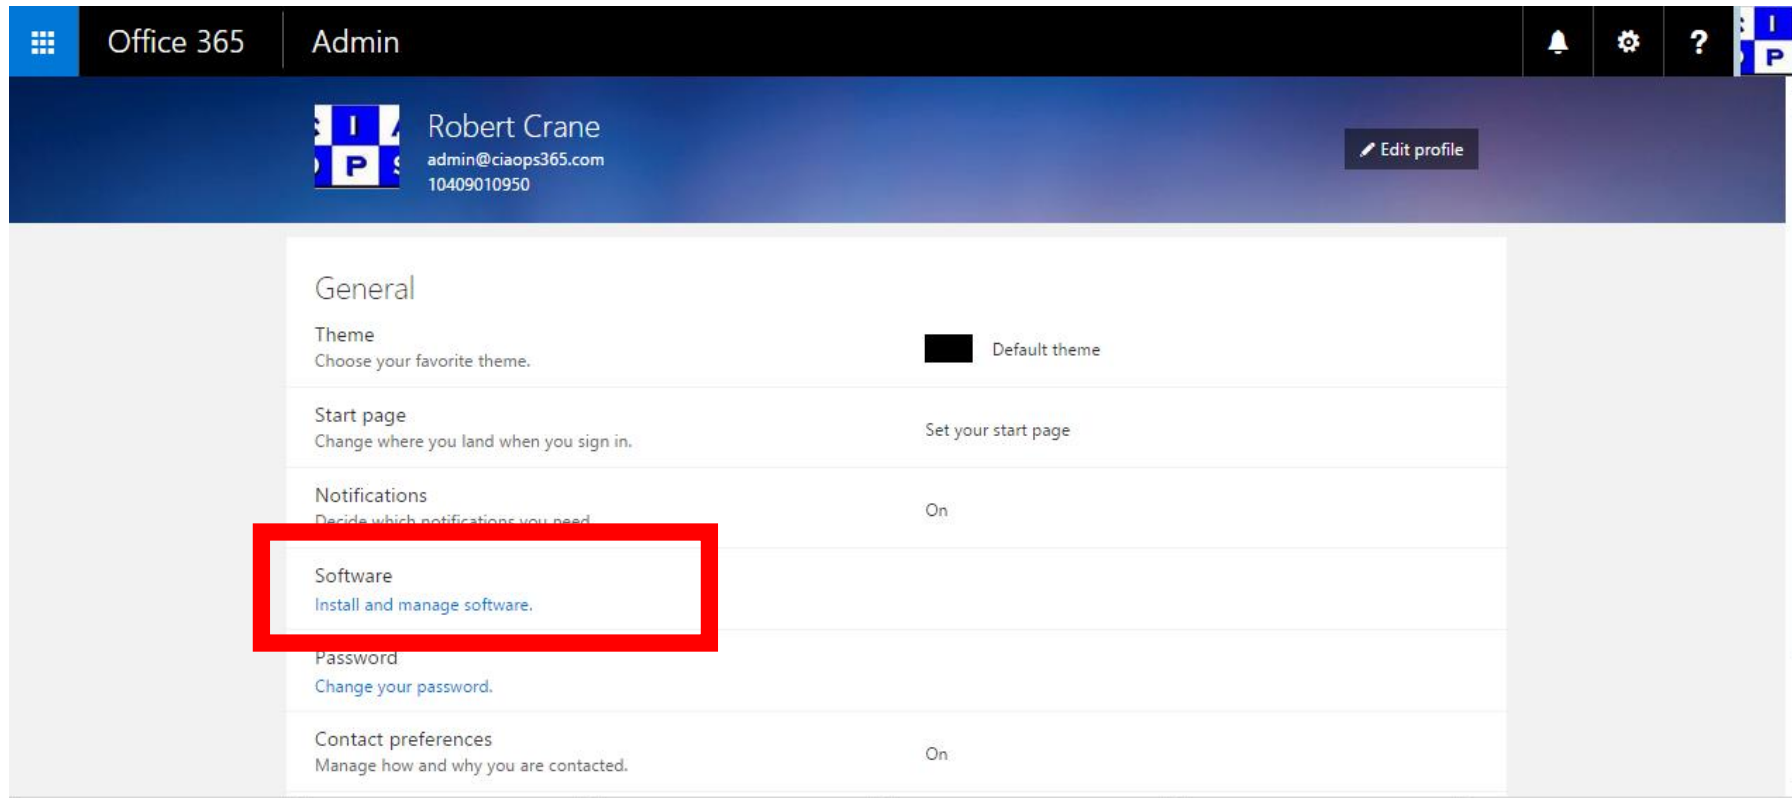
Office 365 | Admin

?

I
P

Robert Crane
admin@ciaops365.com
10409010950

Edit profile

General

Theme
Choose your favorite theme.

Default theme

Start page
Change where you land when you sign in.

Set your start page

Notifications
Decide which notifications you need.

On

Software
Install and manage software.

Password
Change your password.

Contact preferences
Manage how and why you are contacted.

On